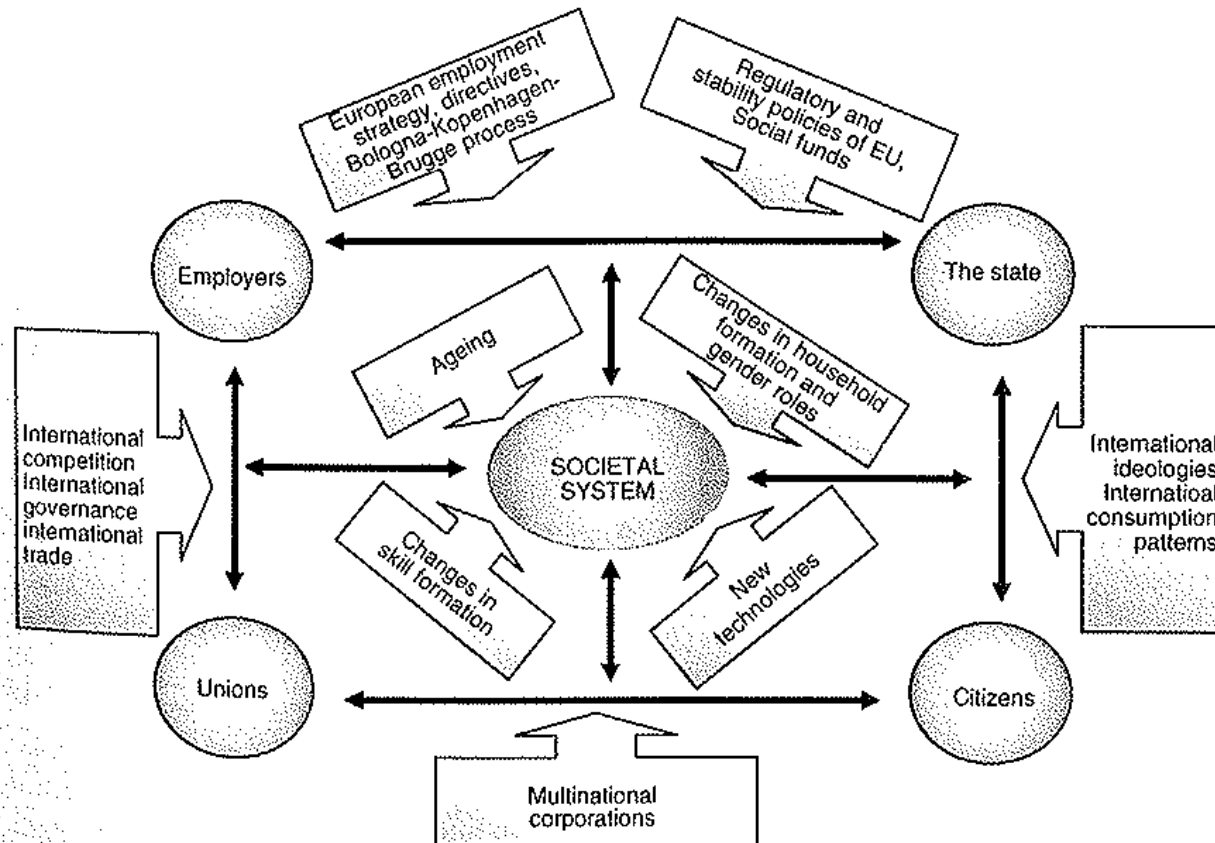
European employment strategy, directives, Bologna-Kopenhagen-Brugge process

Regulatory and stability policies of EU, Social funds

Employers

The state

Ageing

Changes in household formation and gender roles

International competition International governance international trade

SOCIETAL SYSTEM

International ideologies Internatioal consumption patterns

Changes in skill formation

New technologies

Unions

Citizens

Multinational corporations